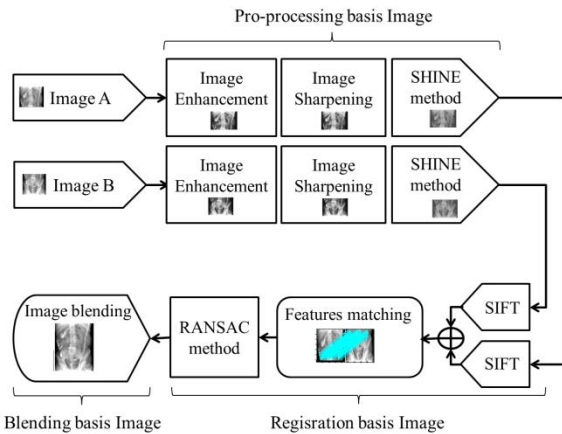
Pro-processing basis Image

Image A

Image Enhancement

Image Sharpening

SHINE method

Image B

Image Enhancement

Image Sharpening

SHINE method

SIFT

Image blending

RANSAC method

Features matching

SIFT

Blending basis Image

Regisration basis Image